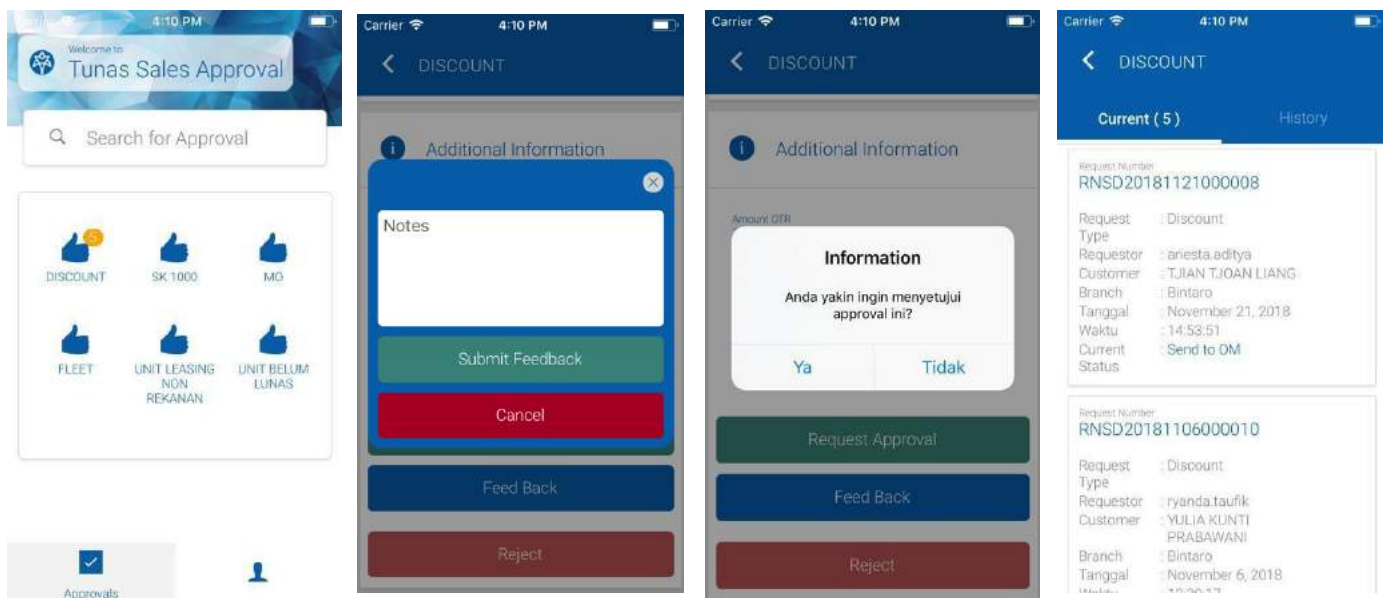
Carrier 4:10 PM

Welcome to
Tunas Sales Approval

Search for Approval

5
DISCOUNT
SK 1000
MO
FLEET
UNIT LEASING NON REKANAN
UNIT BELUM LUNAS

Approvals

Carrier 4:10 PM
DISCOUNT
Additional Information
Notes
Submit Feedback
Cancel
Feed Back
Reject

Carrier 4:10 PM
DISCOUNT
Additional Information
Amount OTR
Information
Anda yakin ingin menyetujui approval ini?
Ya
Tidak
Request Approval
Feed Back
Reject

Carrier 4:10 PM
DISCOUNT
Current ( 5 )
History

Request Number
RNSD20181121000008
Request Type : Discount
Requestor : ariesta.aditya
Customer : TJIAN TJOAN LIANG
Branch : Bintaro
Tanggal : November 21, 2018
Waktu : 14:53:51
Current Status : Send to OM

Request Number
RNSD20181106000010
Request Type : Discount
Requestor : ryanda.taufik
Customer : YULIA KUNTI PRABAWANI
Branch : Bintaro
Tanggal : November 6, 2018
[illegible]